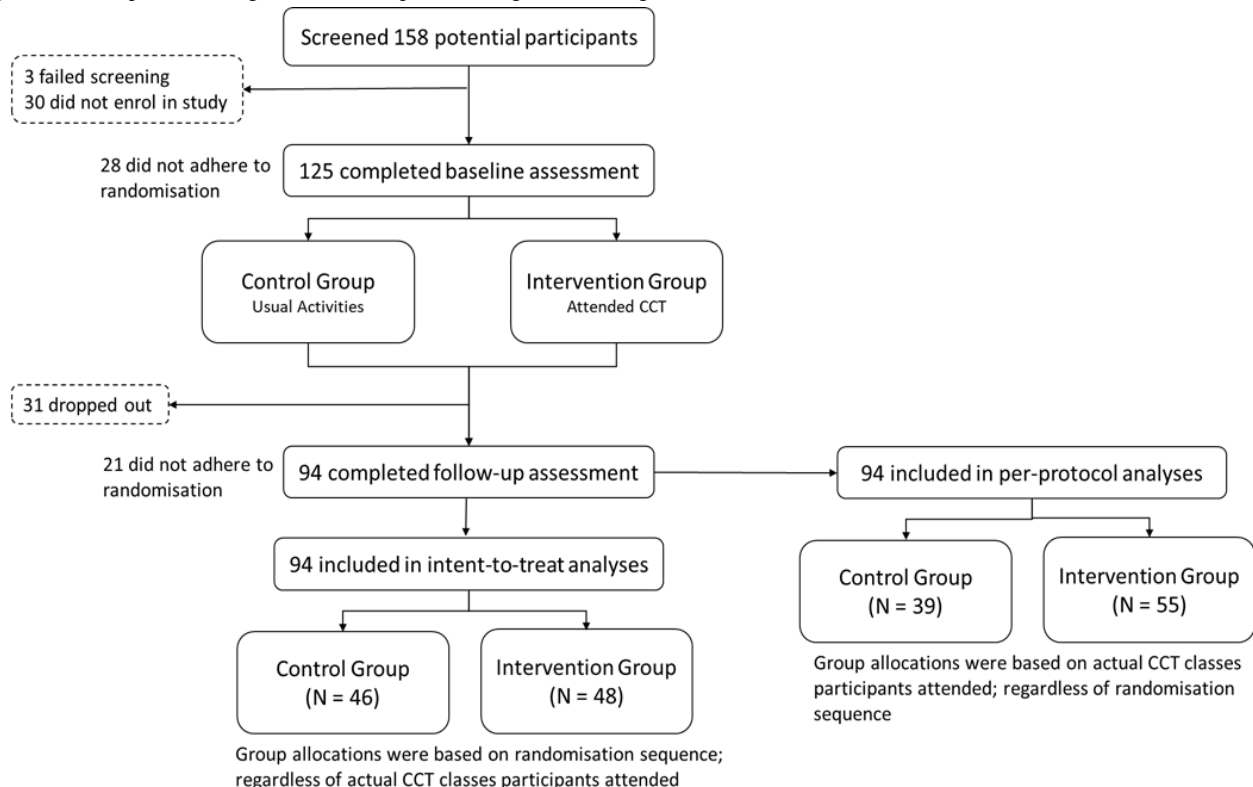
Screened 158 potential participants

3 failed screening
30 did not enrol in study

28 did not adhere to randomisation

125 completed baseline assessment

Control Group
Usual Activities

Intervention Group
Attended CCT

31 dropped out

21 did not adhere to randomisation

94 completed follow-up assessment

94 included in per-protocol analyses

Control Group
(N = 39)

Intervention Group
(N = 55)

Group allocations were based on actual CCT classes participants attended; regardless of randomisation sequence

94 included in intent-to-treat analyses

Control Group
(N = 46)

Intervention Group
(N = 48)

Group allocations were based on randomisation sequence; regardless of actual CCT classes participants attended